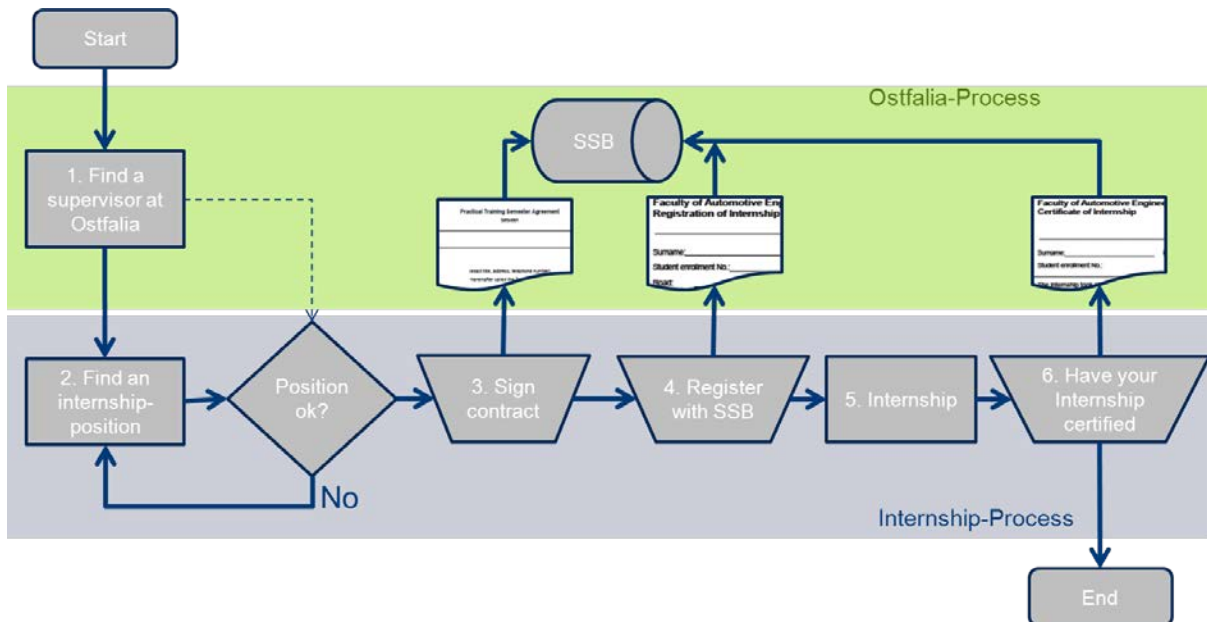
Start

Ostfalia-Process

SSB

1. Find a supervisor at Ostfalia

Practical Training Semester Agreement between

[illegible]

Faculty of Automotive Eng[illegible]
Registration of Internship

Surname:
Student enrolment No.:
Board:

Faculty of Automotive Engine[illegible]
Certificate of Internship

Surname:
Student enrolment No.:
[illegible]

2. Find an internship-position

Position ok?

No

3. Sign contract

4. Register with SSB

5. Internship

6. Have your Internship certified

Internship-Process

End